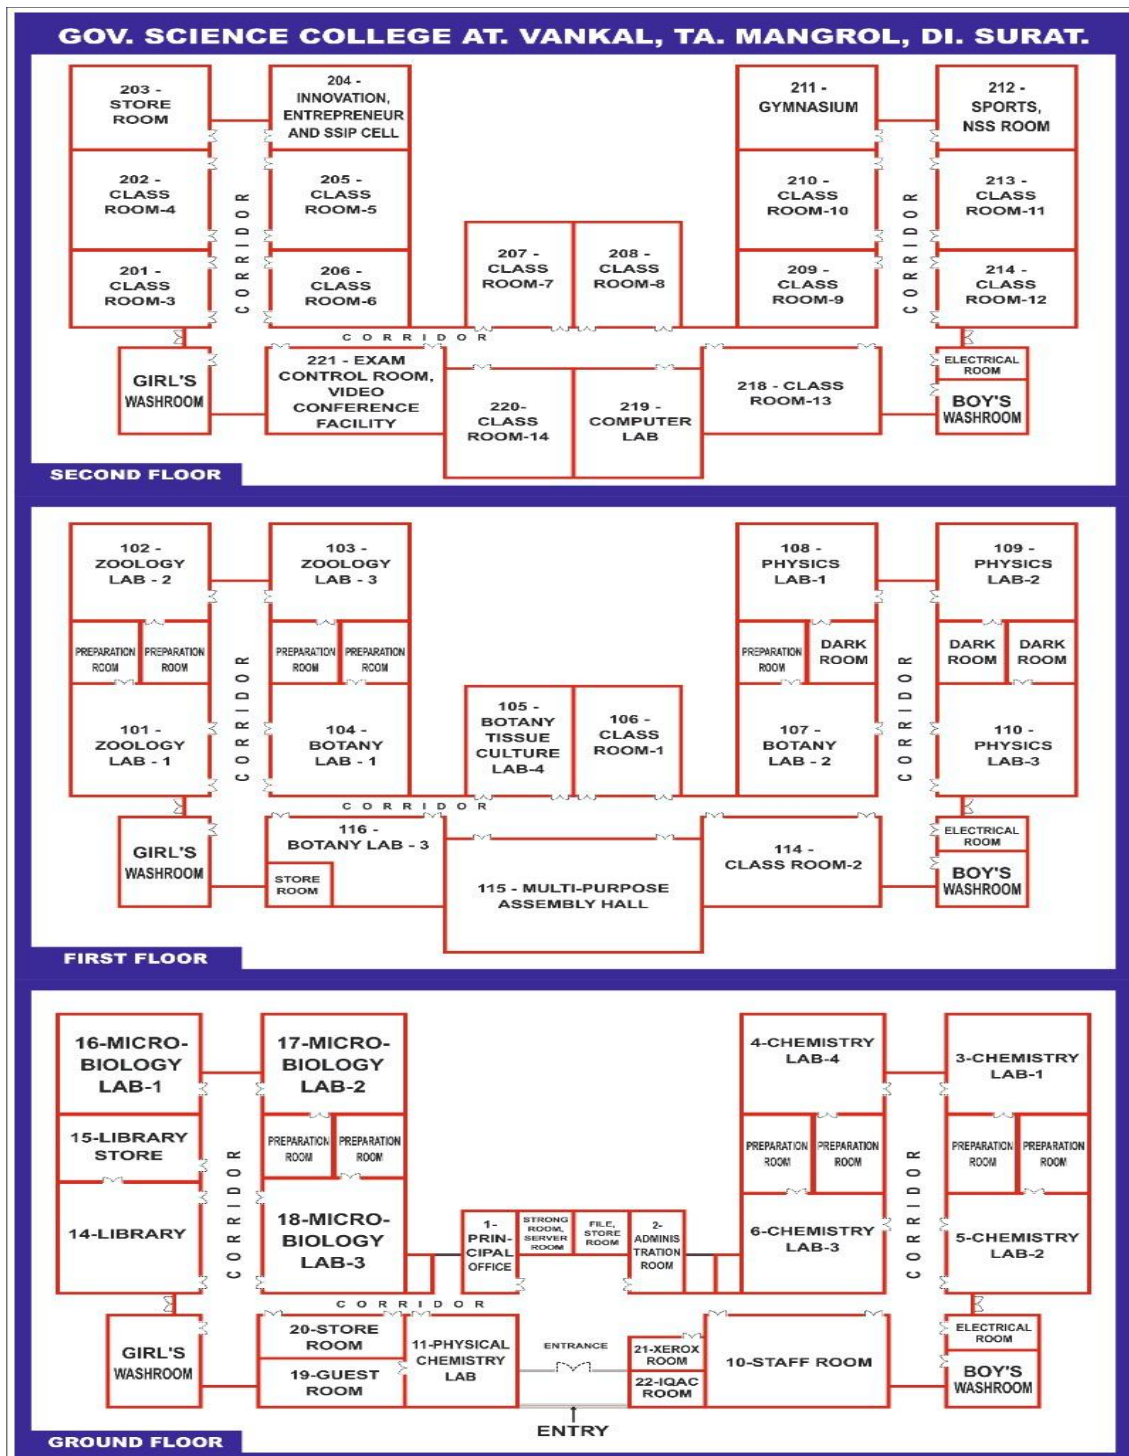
GOV. SCIENCE COLLEGE AT. VANKAL, TA. MANGROL, DI. SURAT.

203 - STORE ROOM

204 - INNOVATION, ENTREPRENEUR AND SSIP CELL

211 - GYMNASIUM

212 - SPORTS, NSS ROOM

202 - CLASS ROOM-4

205 - CLASS ROOM-5

210 - CLASS ROOM-10

213 - CLASS ROOM-11

CORRIDOR

CORRIDOR

207 - CLASS ROOM-7

208 - CLASS ROOM-8

201 - CLASS ROOM-3

206 - CLASS ROOM-6

209 - CLASS ROOM-9

214 - CLASS ROOM-12

CORRIDOR

GIRL'S WASHROOM

221 - EXAM CONTROL ROOM, VIDEO CONFERENCE FACILITY

220- CLASS ROOM-14

219 - COMPUTER LAB

218 - CLASS ROOM-13

ELECTRICAL ROOM

BOY'S WASHROOM

SECOND FLOOR

102 - ZOOLOGY LAB - 2

103 - ZOOLOGY LAB - 3

108 - PHYSICS LAB-1

109 - PHYSICS LAB-2

PREPARATION ROOM

PREPARATION ROOM

PREPARATION ROOM

PREPARATION ROOM

PREPARATION ROOM

DARK ROOM

DARK ROOM

DARK ROOM

CORRIDOR

CORRIDOR

105 - BOTANY TISSUE CULTURE LAB-4

106 - CLASS ROOM-1

101 - ZOOLOGY LAB - 1

104 - BOTANY LAB - 1

107 - BOTANY LAB - 2

110 - PHYSICS LAB-3

CORRIDOR

GIRL'S WASHROOM

116 - BOTANY LAB - 3

STORE ROOM

115 - MULTI-PURPOSE ASSEMBLY HALL

114 - CLASS ROOM-2

ELECTRICAL ROOM

BOY'S WASHROOM

FIRST FLOOR

16-MICRO-BIOLOGY LAB-1

17-MICRO-BIOLOGY LAB-2

4-CHEMISTRY LAB-4

3-CHEMISTRY LAB-1

15-LIBRARY STORE

PREPARATION ROOM

PREPARATION ROOM

PREPARATION ROOM

PREPARATION ROOM

PREPARATION ROOM

PREPARATION ROOM

CORRIDOR

CORRIDOR

14-LIBRARY

18-MICRO-BIOLOGY LAB-3

1- PRIN-CIPAL OFFICE

STRONG ROOM, SERVER ROOM

FILE, STORE ROOM

2- ADMINIS TRATION ROOM

6-CHEMISTRY LAB-3

5-CHEMISTRY LAB-2

CORRIDOR

GIRL'S WASHROOM

20-STORE ROOM

19-GUEST ROOM

11-PHYSICAL CHEMISTRY LAB

ENTRANCE

21-XEROX ROOM

22-IQAC ROOM

10-STAFF ROOM

ELECTRICAL ROOM

BOY'S WASHROOM

ENTRY

GROUND FLOOR